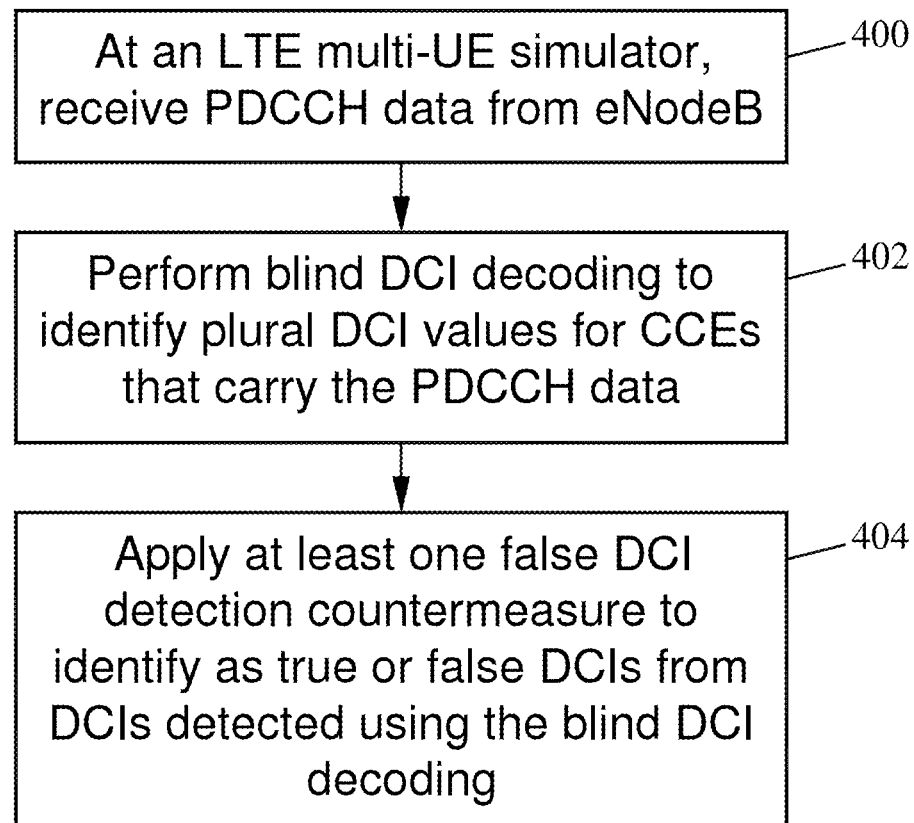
At an LTE multi-UE simulator, receive PDCCH data from eNodeB

400

Perform blind DCI decoding to identify plural DCI values for CCEs that carry the PDCCH data

402

Apply at least one false DCI detection countermeasure to identify as true or false DCIs from DCIs detected using the blind DCI decoding

404